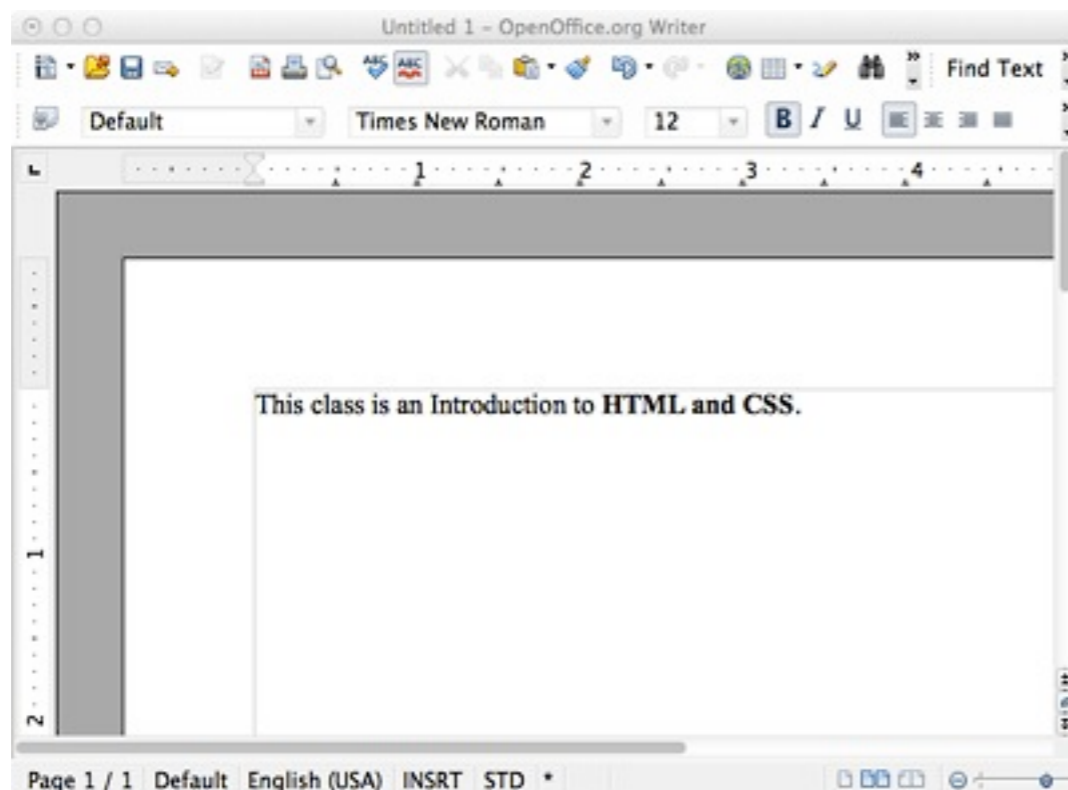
Untitled 1 – OpenOffice.org Writer

Find Text

Default | Times New Roman | 12 | B | I | U

1 2 3 4

This class is an Introduction to **HTML and CSS**.

1
2

Page 1 / 1 | Default | English (USA) | INSRT | STD | *